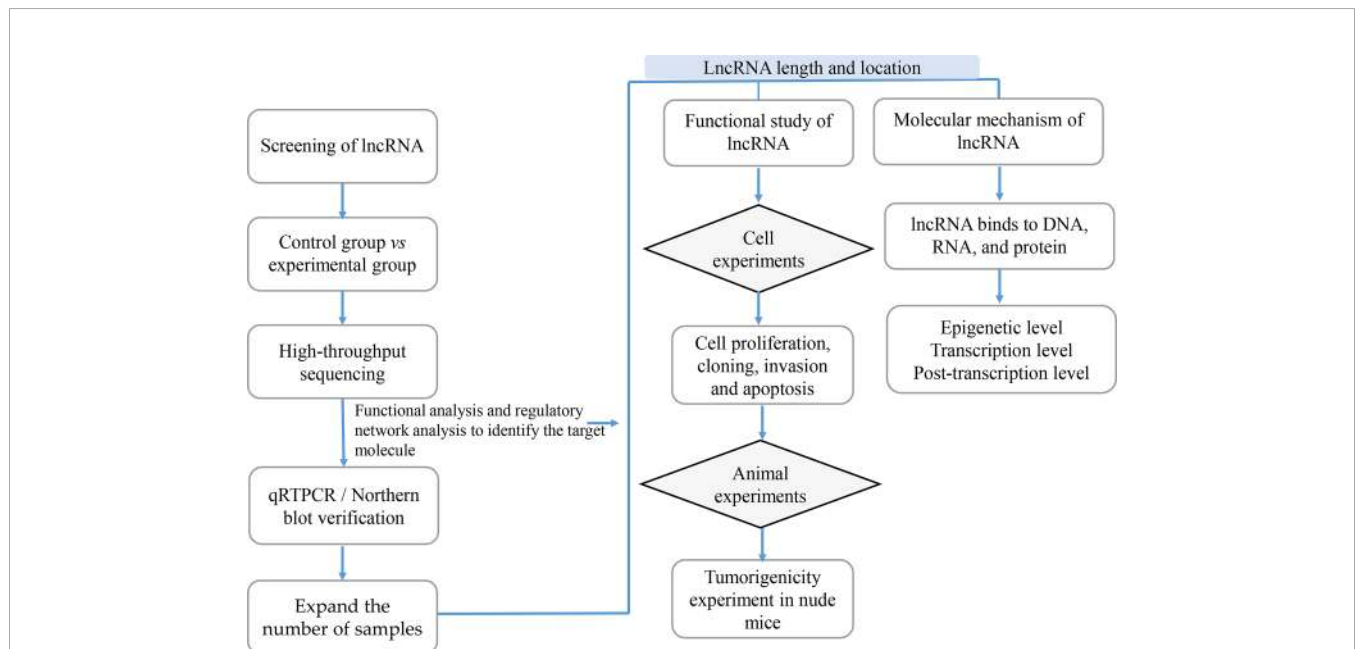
LncRNA length and location

Screening of lncRNA

Control group *vs* experimental group

High-throughput sequencing

Functional analysis and regulatory network analysis to identify the target molecule

qRTPCR / Northern blot verification

Expand the number of samples

Functional study of lncRNA

Cell experiments

Cell proliferation, cloning, invasion and apoptosis

Animal experiments

Tumorigenicity experiment in nude mice

Molecular mechanism of lncRNA

lncRNA binds to DNA, RNA, and protein

Epigenetic level
Transcription level
Post-transcription level